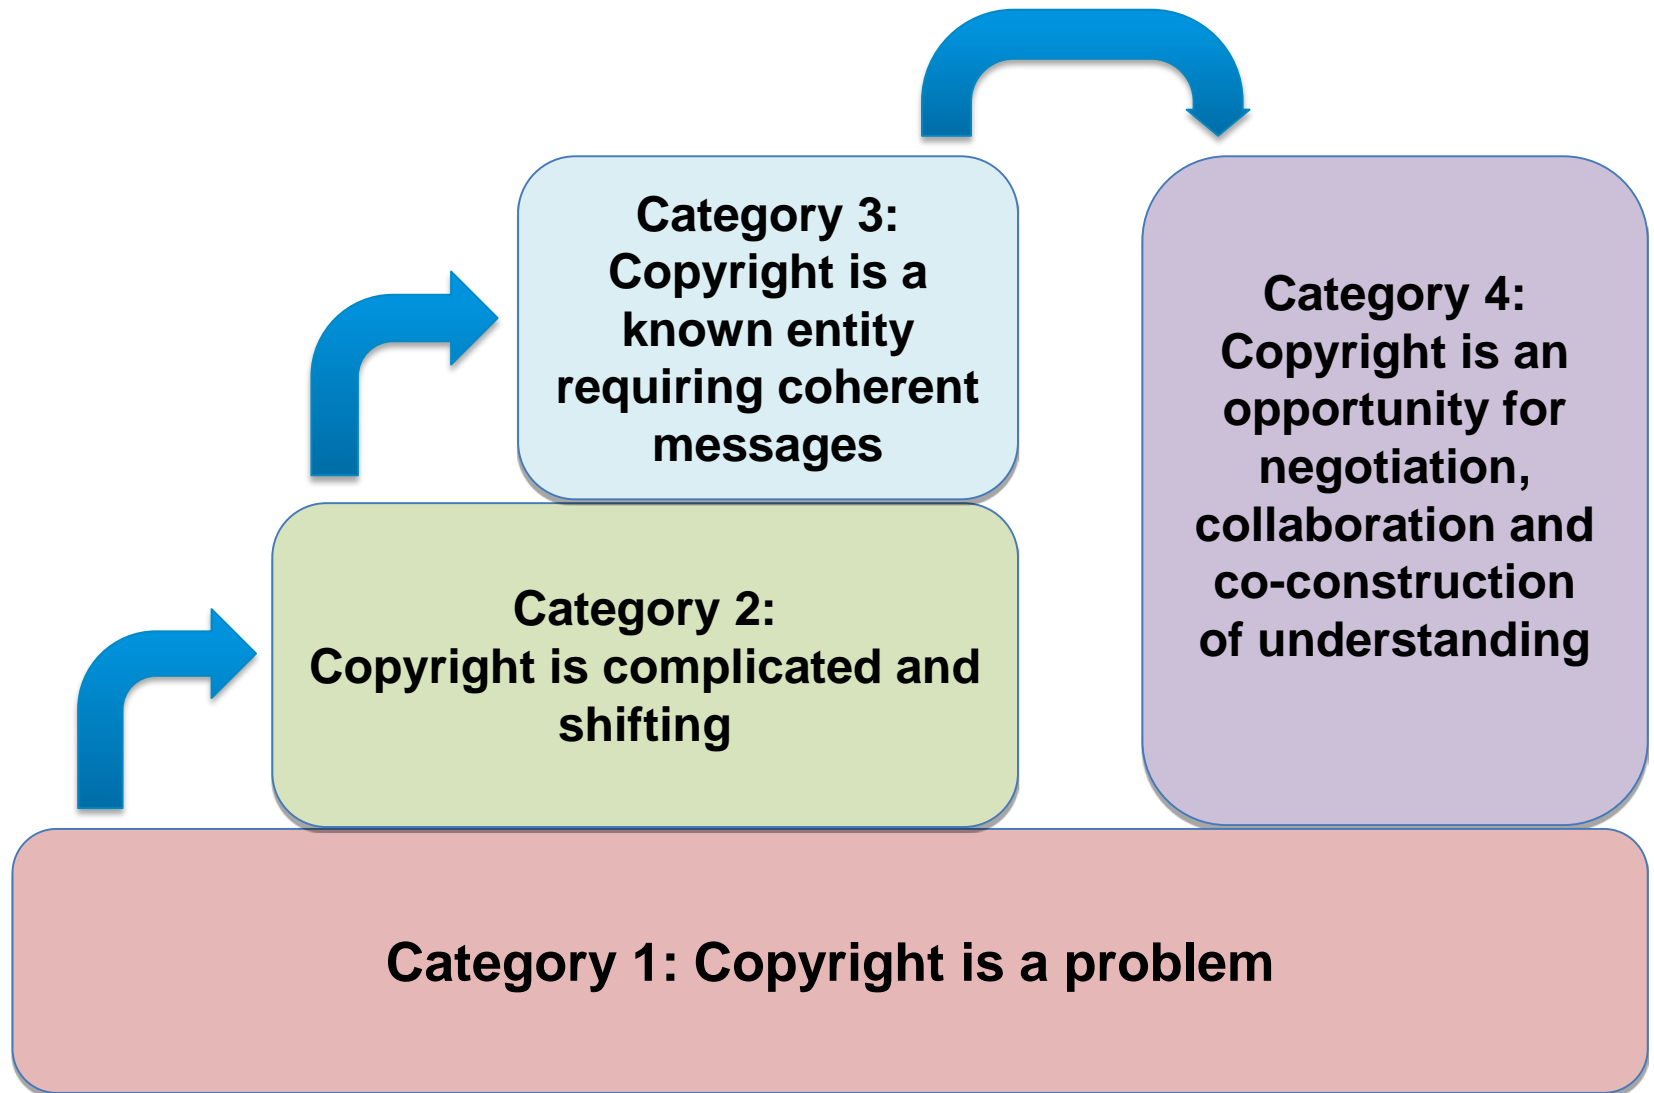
Category 1: Copyright is a problem

Category 2:
Copyright is complicated and shifting

Category 3:
Copyright is a known entity requiring coherent messages

Category 4:
Copyright is an opportunity for negotiation, collaboration and co-construction of understanding